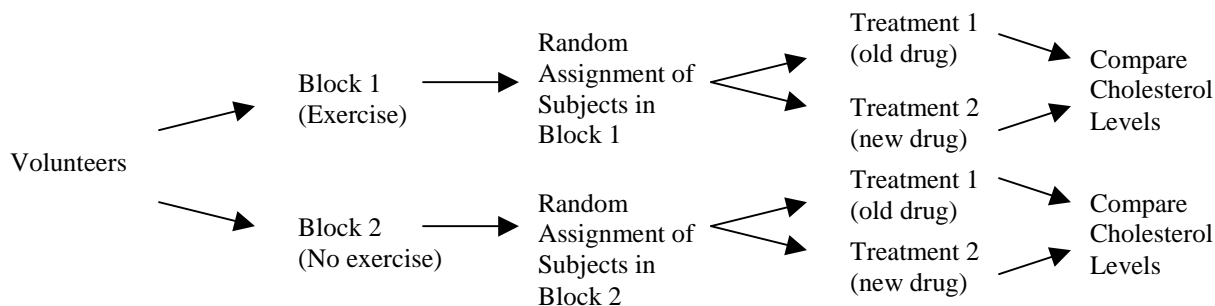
Volunteers

Block 1
(Exercise)

Random Assignment of Subjects in Block 1

Treatment 1
(old drug)

Treatment 2
(new drug)

Compare Cholesterol Levels

Block 2
(No exercise)

Random Assignment of Subjects in Block 2

Treatment 1
(old drug)

Treatment 2
(new drug)

Compare Cholesterol Levels